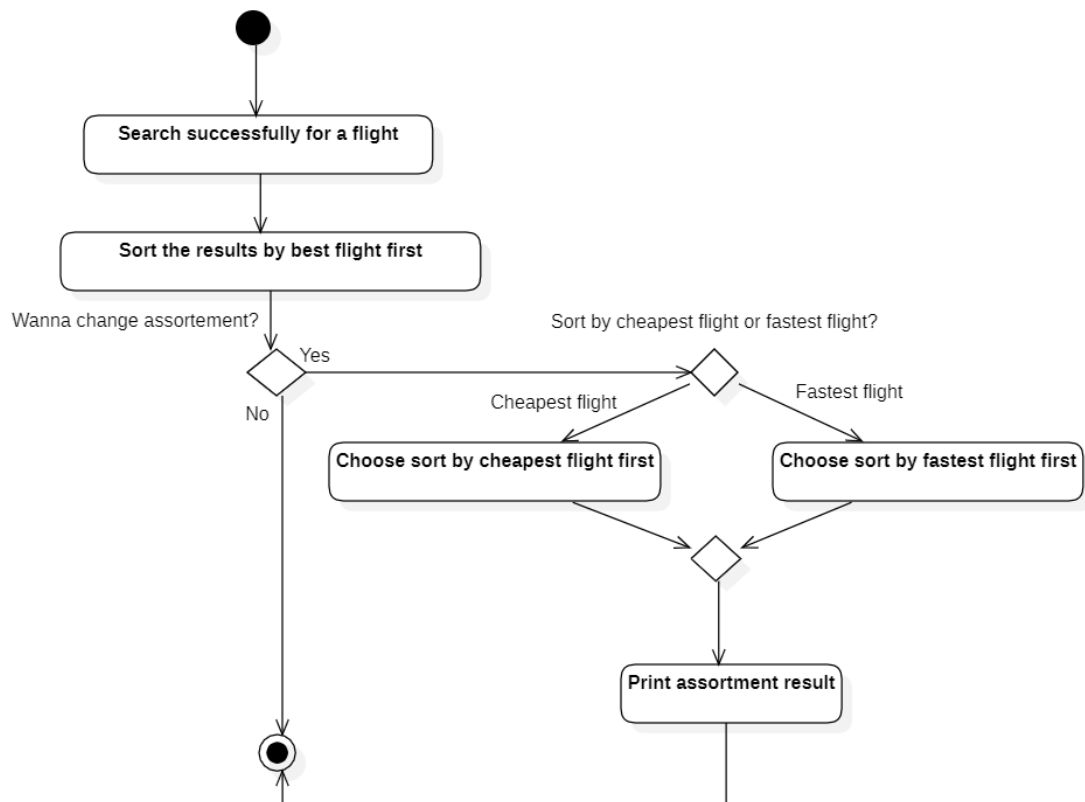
Search successfully for a flight

Sort the results by best flight first

Wanna change assortement?

Yes

No

Sort by cheapest flight or fastest flight?

Cheapest flight

Fastest flight

Choose sort by cheapest flight first

Choose sort by fastest flight first

Print assortment result